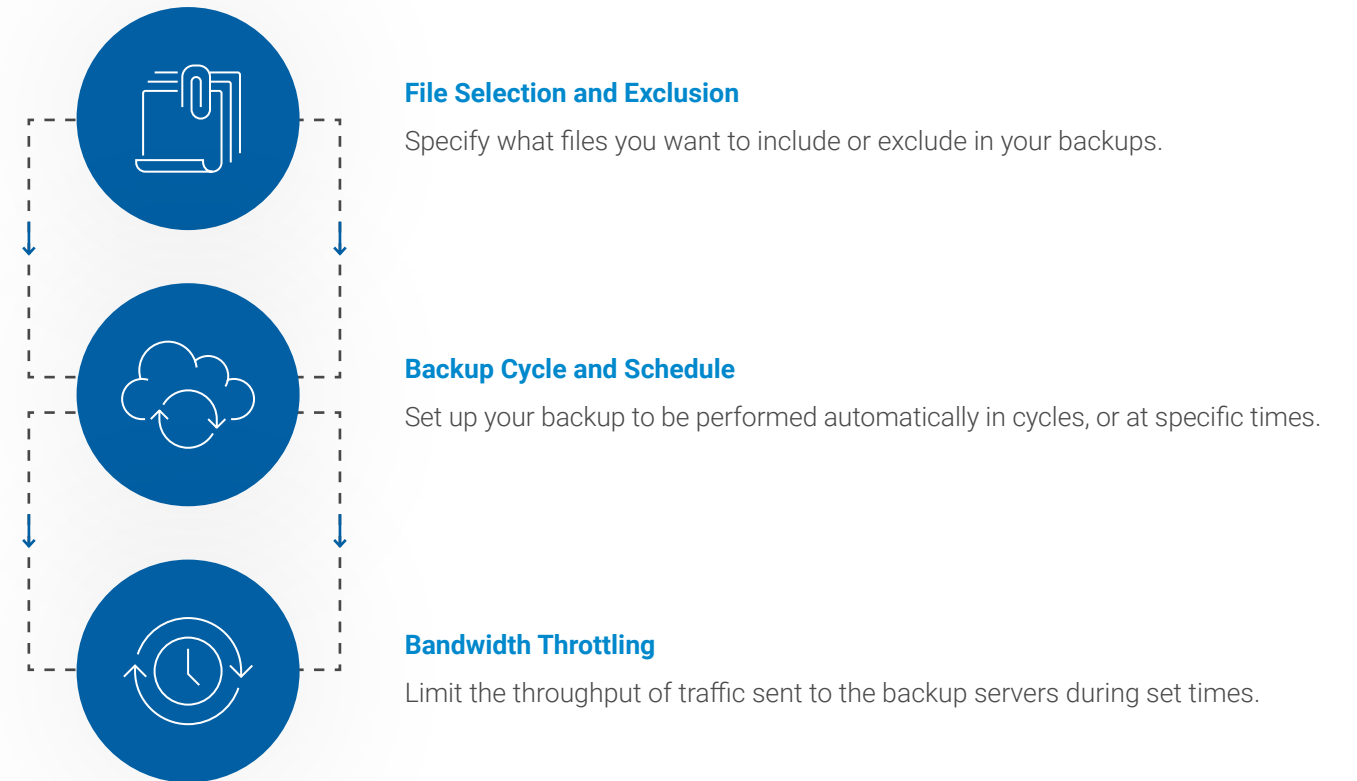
File Selection and Exclusion

Specify what files you want to include or exclude in your backups.

Backup Cycle and Schedule

Set up your backup to be performed automatically in cycles, or at specific times.

Bandwidth Throttling

Limit the throughput of traffic sent to the backup servers during set times.